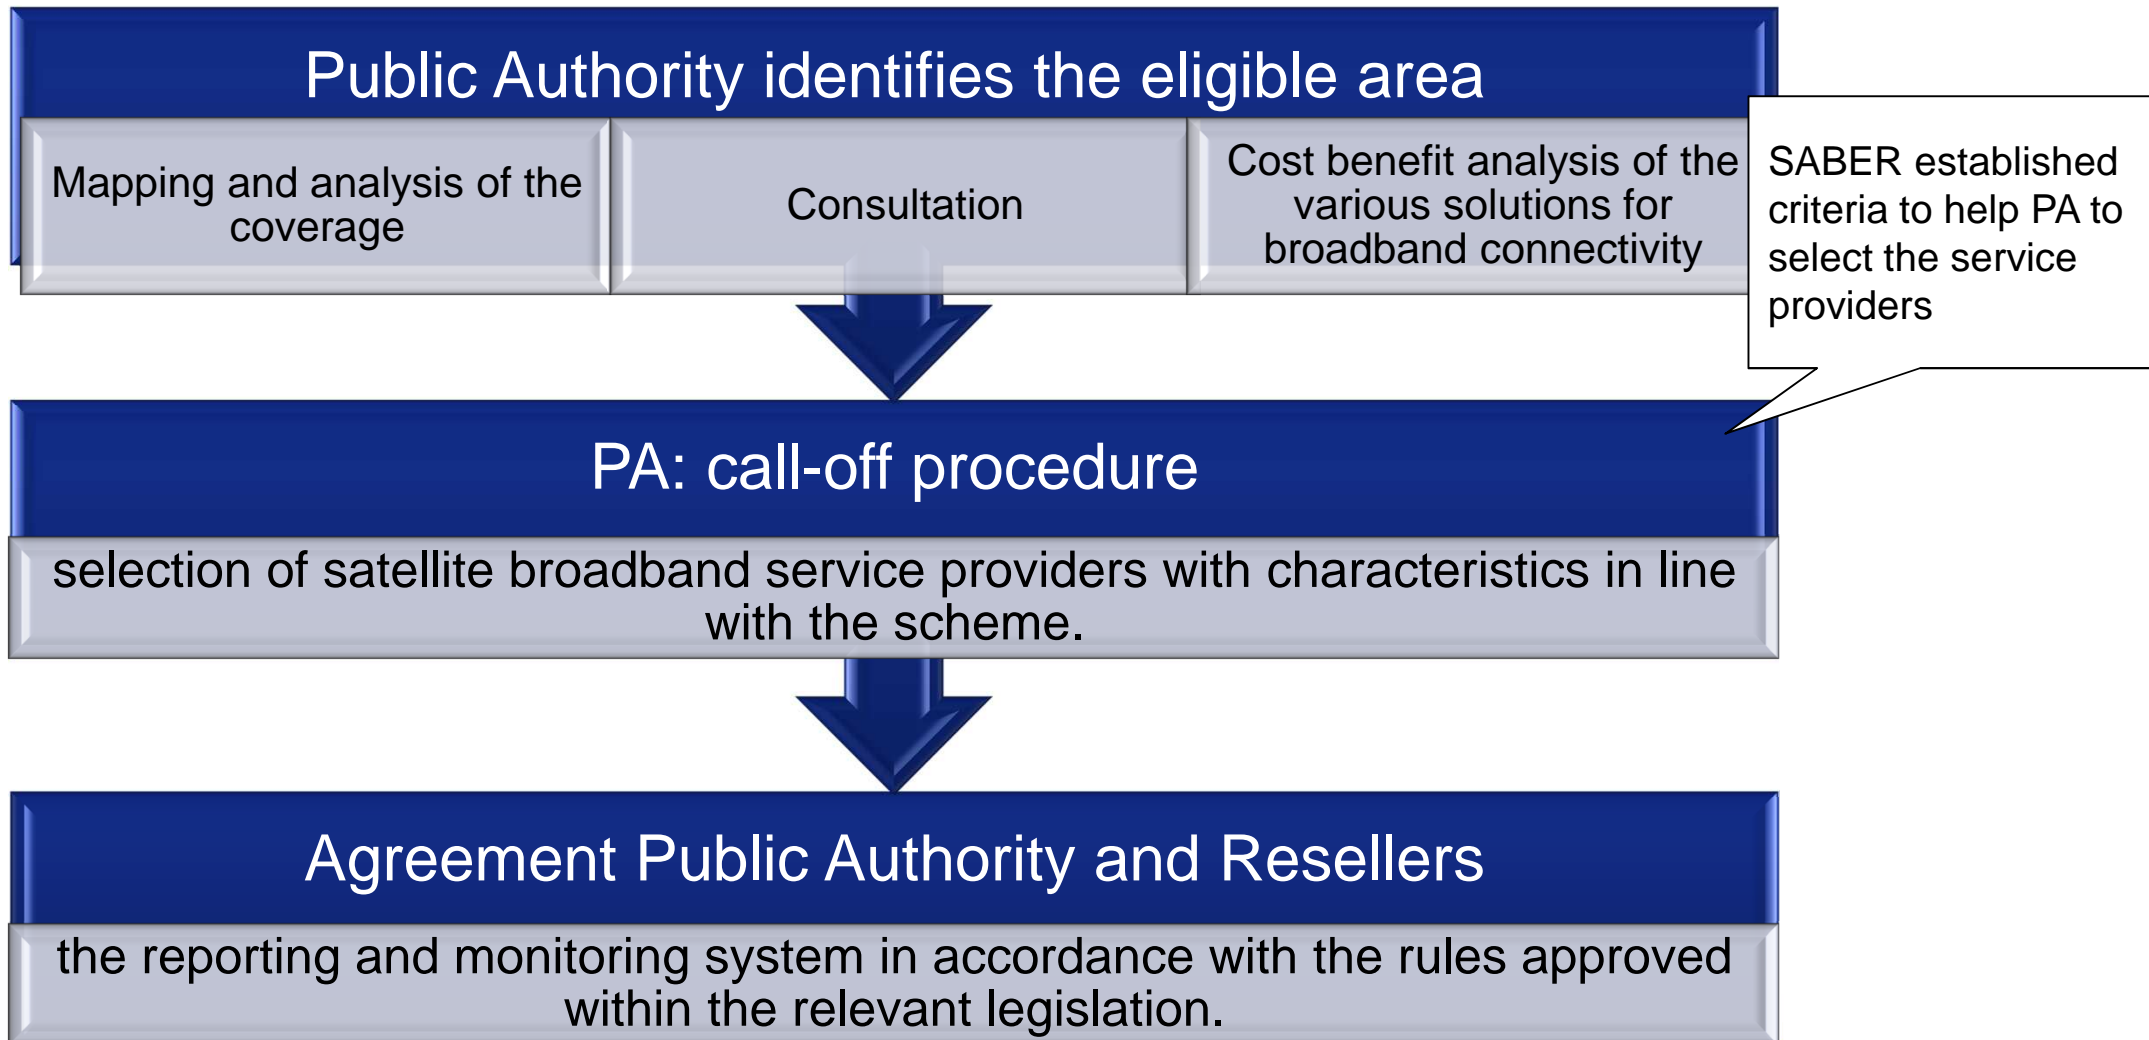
Public Authority identifies the eligible area

Mapping and analysis of the coverage

Consultation

Cost benefit analysis of the various solutions for broadband connectivity

SABER established criteria to help PA to select the service providers

PA: call-off procedure

selection of satellite broadband service providers with characteristics in line with the scheme.

Agreement Public Authority and Resellers

the reporting and monitoring system in accordance with the rules approved within the relevant legislation.